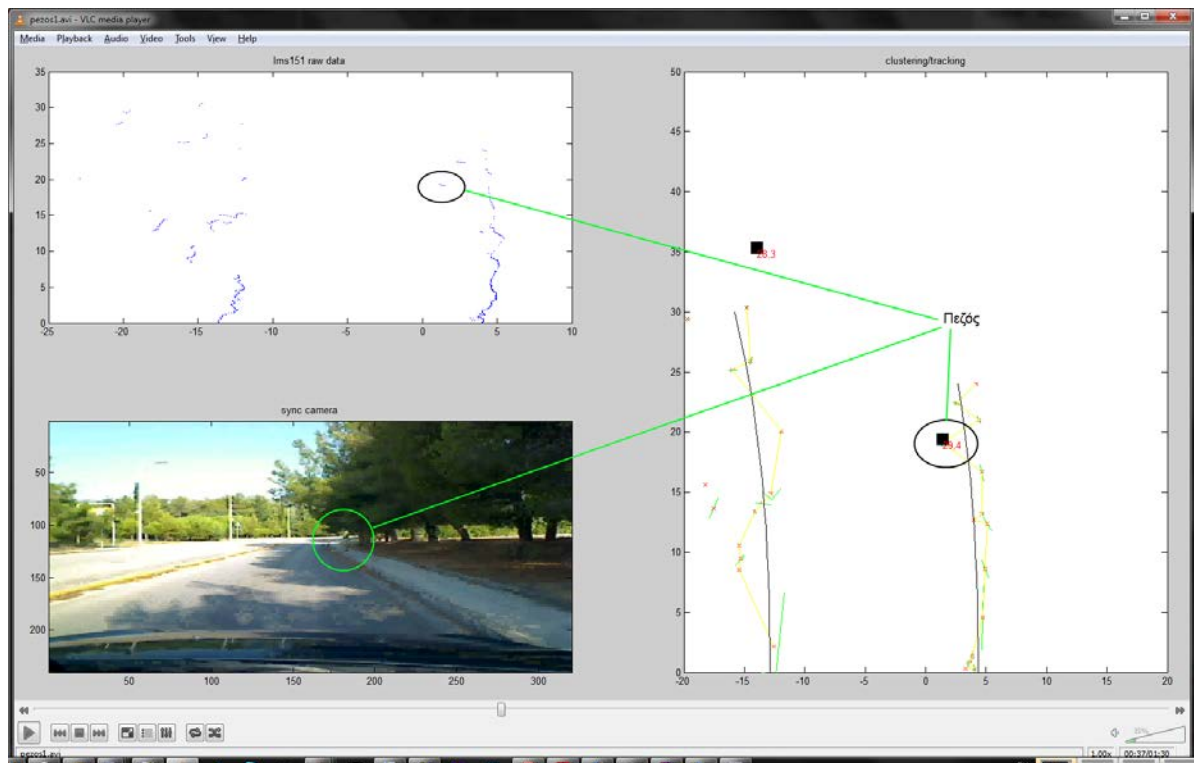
pezos1.avi - VLC media player

Media Playback Audio Video Tools View Help

lms151 raw data

35
30
25
20
15
10
5
0
-25 -20 -15 -10 -5 0 5 10

clustering/tracking

50
45
40
35
30
25
20
15
10
5
0
-20 -15 -10 -5 0 5 10 15 20

28.3

Πεζός

29.4

sync camera

50
100
150
200
50 100 150 200 250 300

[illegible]

pezos1.avi

1.00x 00:37/01:30